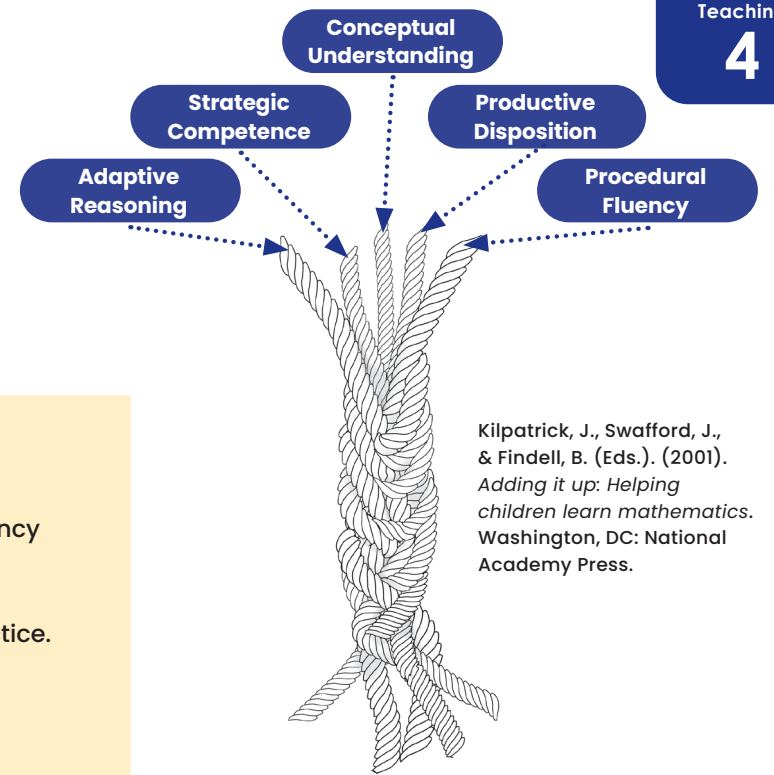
Teachin
4

Conceptual Understanding

Strategic Competence

Productive Disposition

Adaptive Reasoning

Procedural Fluency

ncy

tice.

Kilpatrick, J., Swafford, J., & Findell, B. (Eds.). (2001). *Adding it up: Helping children learn mathematics*. Washington, DC: National Academy Press.